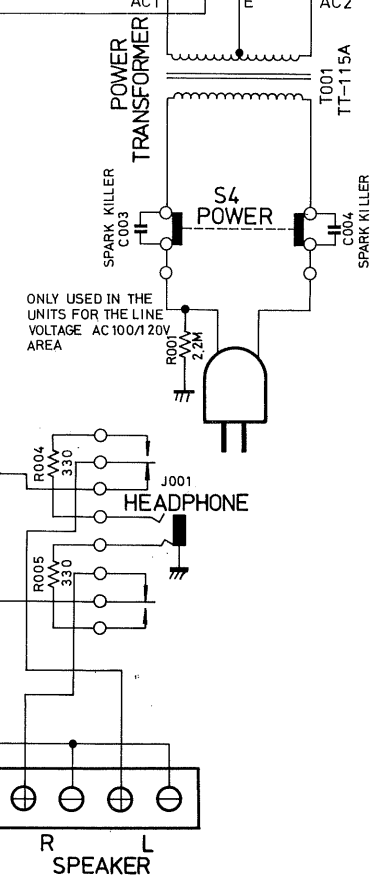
AC1
E
AC2
POWER TRANSFORMER
T001
TT-115A
SPARK KILLER
C003
S4
POWER
C004
SPARK KILLER
ONLY USED IN THE UNITS FOR THE LINE VOLTAGE AC100/120V AREA
R001
2.2M
R004
330
J001
HEADPHONE
R005
330
R
L
SPEAKER